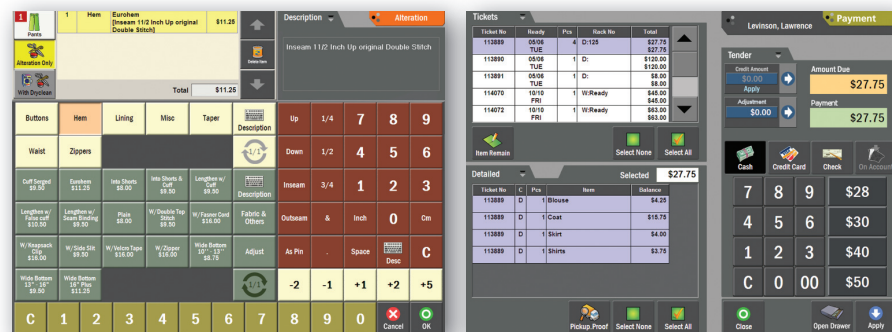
1 Pants

Alteration Only

With Dryclean

| 1 | Hem | Eurohem [Inseam 11/2 Inch Up original Double Stitch] | $11.25 |
|---|---|---|---|

Total $11.25

Delete Item

Description

Alteration

Inseam 11/2 Inch Up original Double Stitch

Buttons
Hem
Lining
Misc
Taper
Description
Waist
Zippers
1/4
Cuff Serged $9.50
Eurohem $11.25
Into Shorts $8.00
Into Shorts & Cuff $9.50
Lengthen w/ Cuff $9.50
Description
Lengthen w/ False cuff $10.50
Lengthen w/ Seam Binding $9.50
Plain $8.00
W/Double Top Stitch $9.50
W/Faster Cord $16.00
Fabric & Others
W/Knapsack Clip $16.00
W/Side Slit $9.50
W/Velcro Tape $16.00
W/Zipper $16.00
Wide Bottom 10" - 13" $8.75
Adjust
Wide Bottom 13" - 16" $9.00
Wide Bottom 16" Plus $11.25
1/3

Up
1/4
7
8
9
Down
1/2
4
5
6
Inseam
3/4
1
2
3
Outseam
&
Inch
0
Cm
As Pin
.
Space
Desc
C
-2
-1
+1
+2
+5

C
1
2
3
4
5
6
7
8
9
0
Cancel
OK

Tickets

| Ticket No | Ready | Pcs | Rack No | Total |
|---|---|---|---|---|
| 113889 | 05/06 TUE | 4 | D:125 | $27.75 $27.75 |
| 113890 | 05/06 TUE | 1 | D: | $120.00 $120.00 |
| 113891 | 05/06 TUE | 1 | D: | $8.00 $8.00 |
| 114070 | 10/10 FRI | 1 | W:Ready | $45.00 $45.00 |
| 114072 | 10/10 FRI | 1 | W:Ready | $63.00 $63.00 |

Item Remain
Select None
Select All

Detailed
Selected $27.75

| Ticket No | C | Pcs | Item | Balance |
|---|---|---|---|---|
| 113889 | D | 1 | Blouse | $4.25 |
| 113889 | D | 1 | Coat | $15.75 |
| 113889 | D | 1 | Skirt | $4.00 |
| 113889 | D | 1 | Shirts | $3.75 |

Pickup Proof
Select None
Select All

Levinson, Lawrence
Payment

Tender
Credit Amount
$0.00
Apply
Adjustment
$0.00
Amount Due
$27.75
Payment
$27.75

Cash
Credit Card
Check
On Account

7
8
9
$28
4
5
6
$30
1
2
3
$40
C
0
00
$50

Close
Open Drawer
Apply